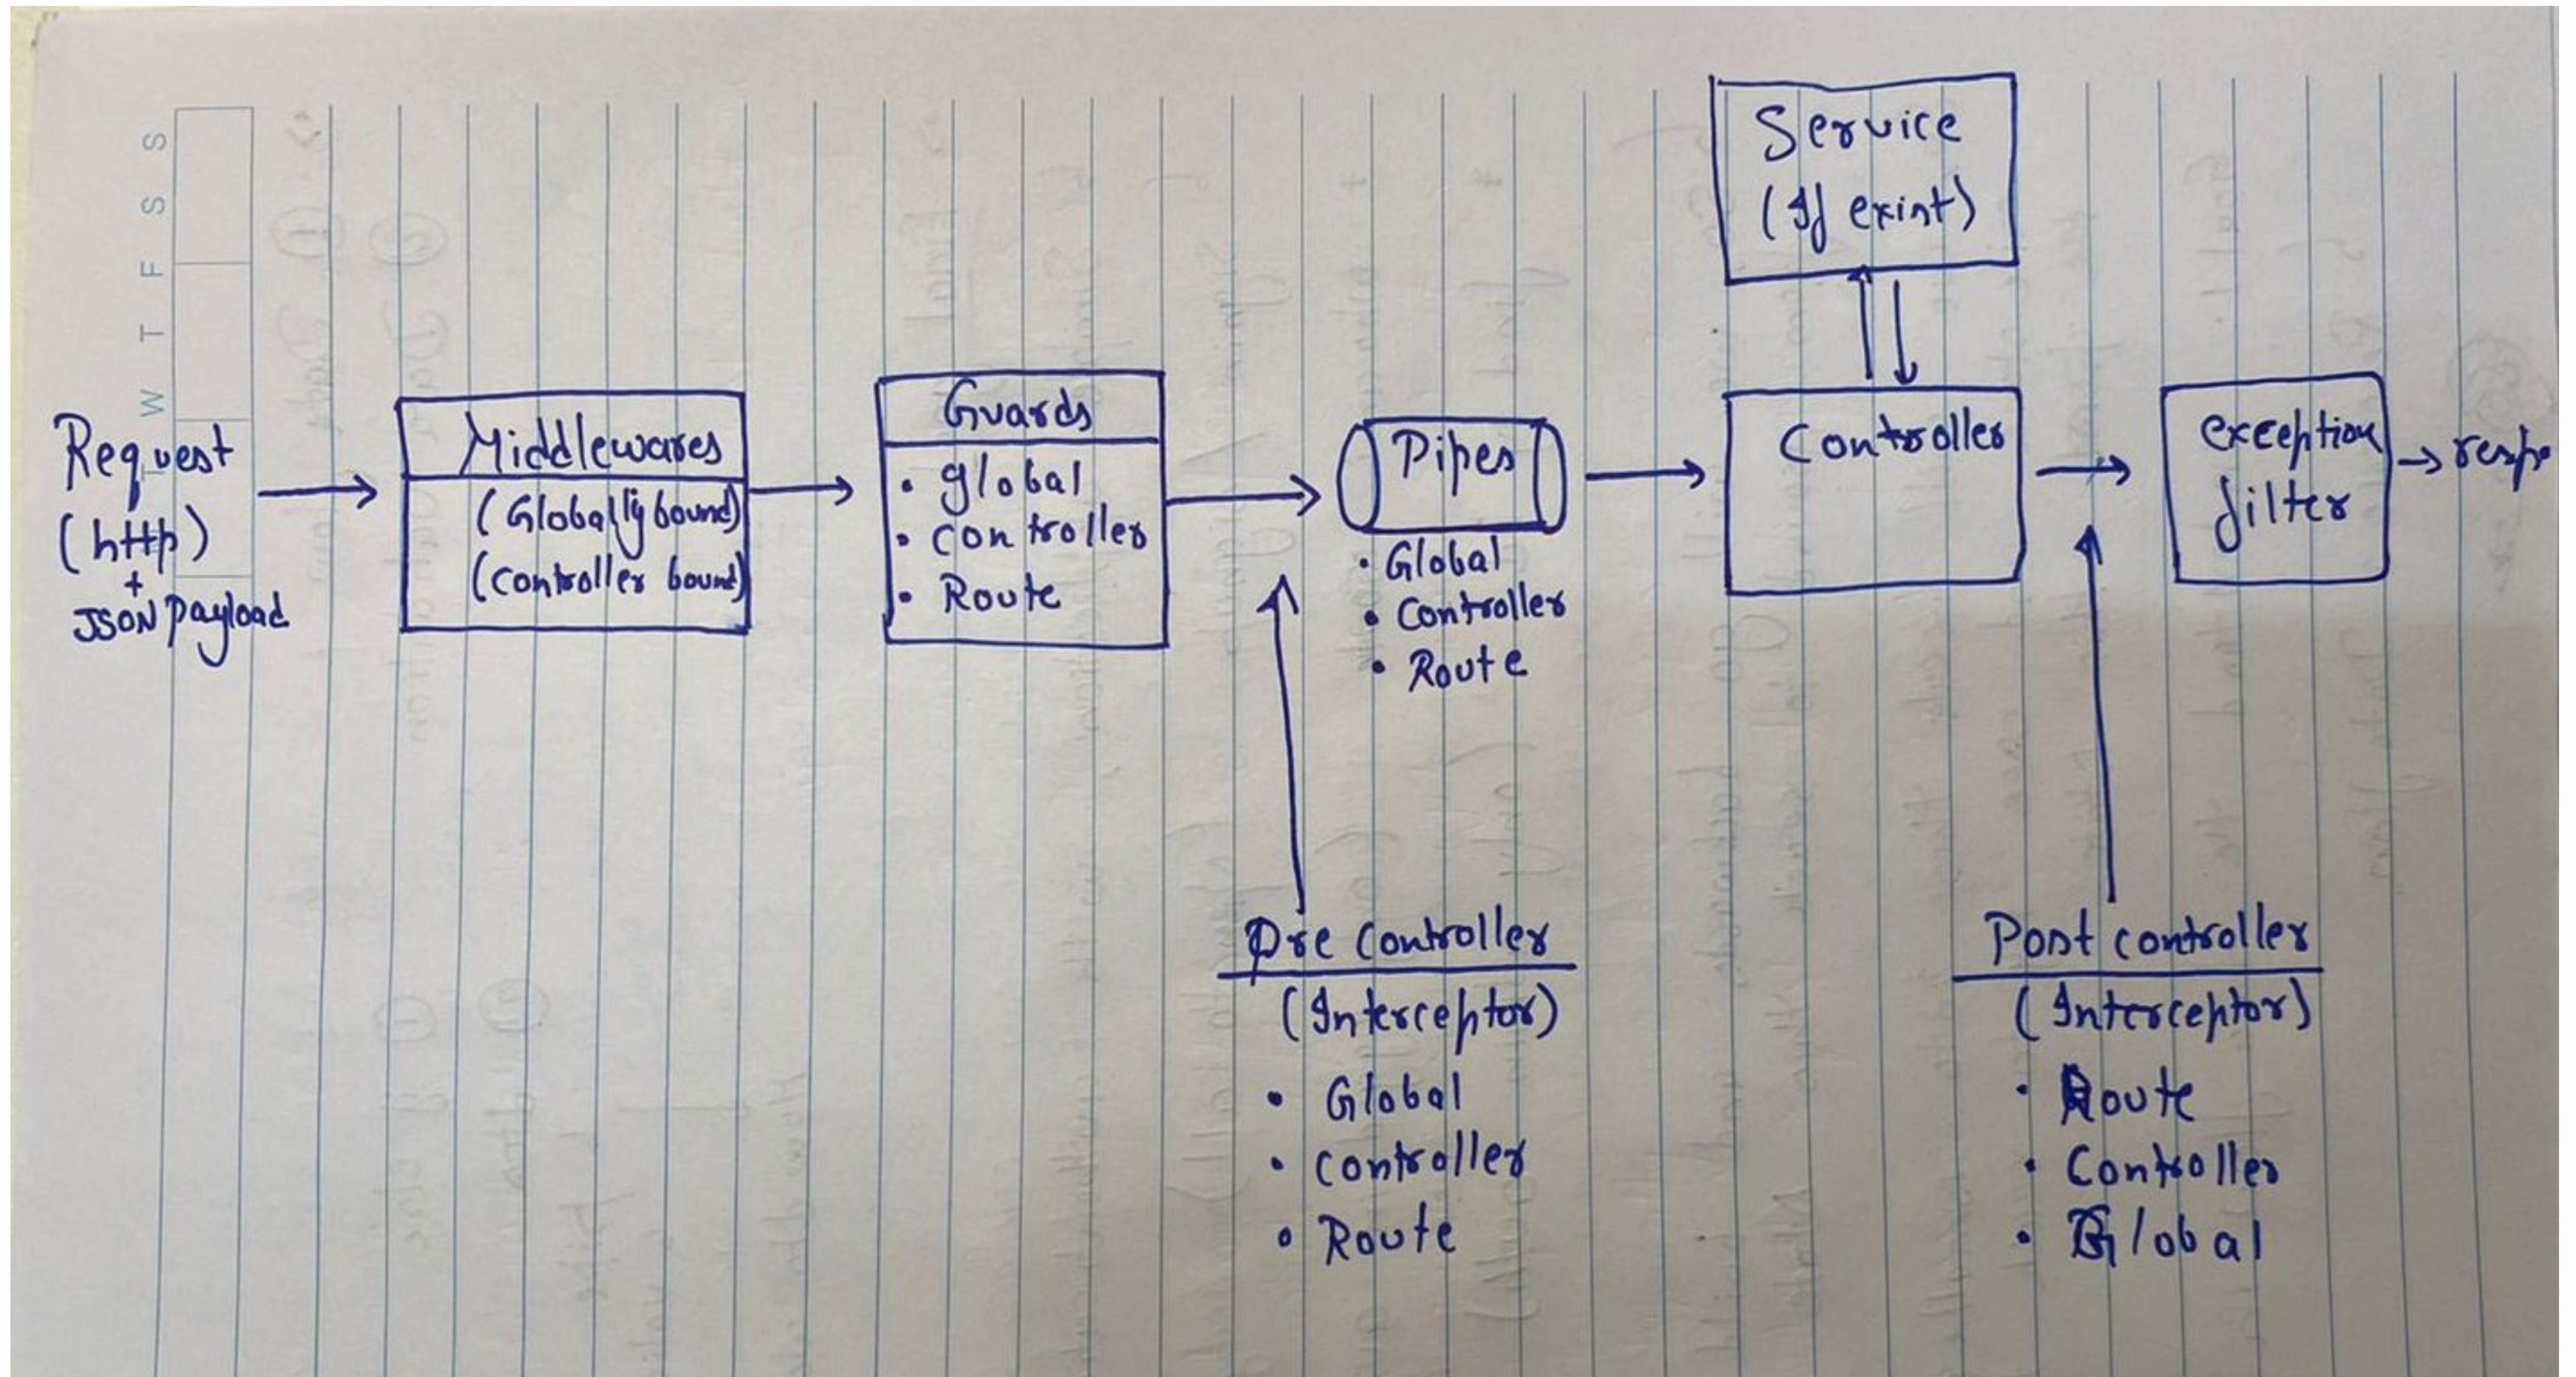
S S F T W

Request (http) + JSON Payload

Middlewares
(Globally bound)
(controller bound)

Guards
• global
• controller
• Route

Pipes
• Global
• Controller
• Route

Service
(If exist)

Controller

exception filter

→ respo

Pre Controller
(Interceptor)
• Global
• controller
• Route

Post controller
(Interceptor)
• Route
• Controller
• Global